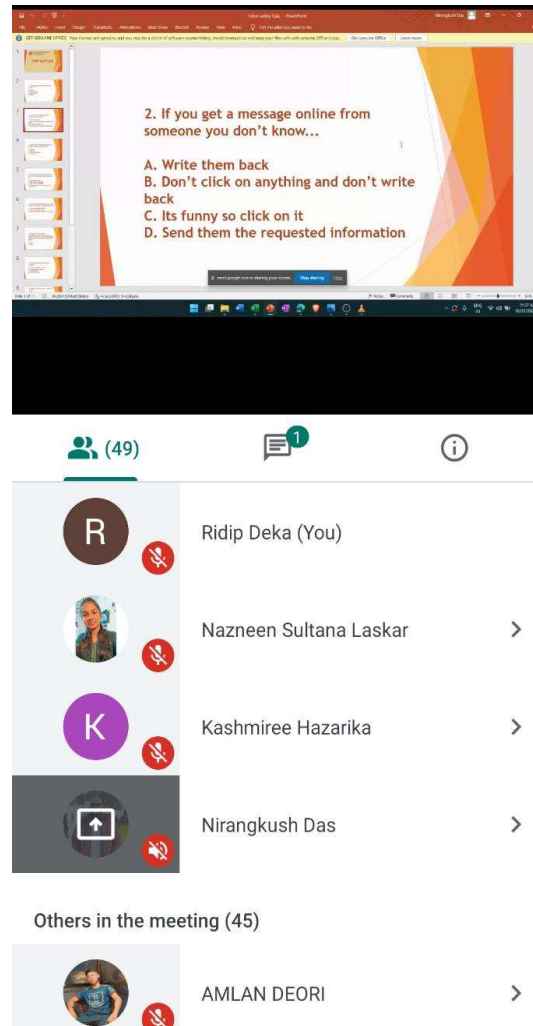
Cyber safety Quiz - PowerPoint

File Home Insert Design Transitions Animations Slide Show Record Review View Help

GET GENUINE OFFICE Your license isn't genuine, and you may be a victim of software counterfeiting. Avoid interruption and keep your files safe with genuine Office today. Get genuine Office Learn more

2. If you get a message online from someone you don't know...

A. Write them back
B. Don't click on anything and don't write back
C. Its funny so click on it
D. Send them the requested information

meet.google.com is sharing your screen. Stop sharing Hide

(49)

1

R

Ridip Deka (You)

Nazneen Sultana Laskar

K

Kashmiree Hazarika

Nirangkush Das

Others in the meeting (45)

AMLAN DEORI